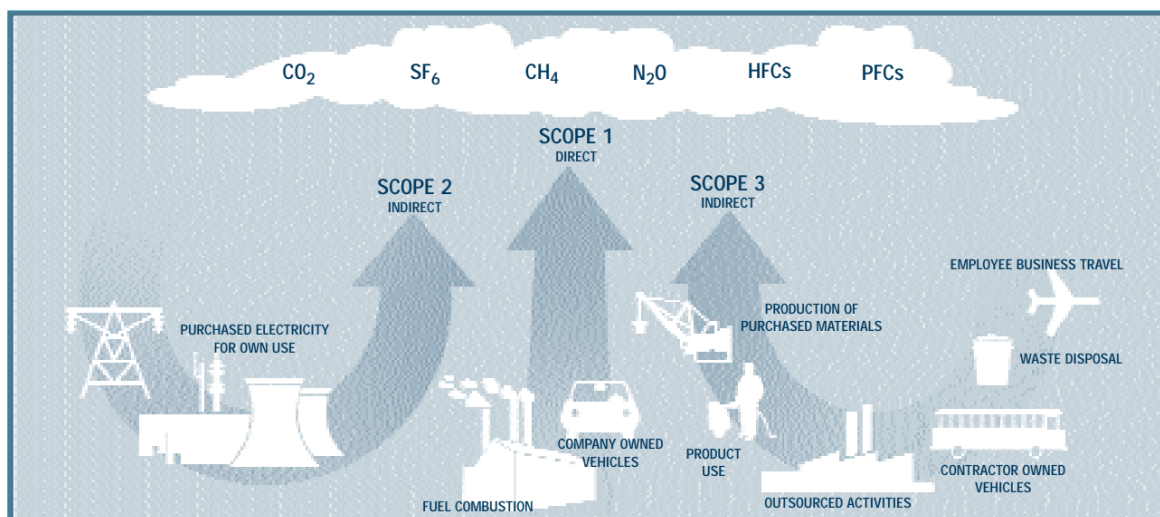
$CO_2$ $SF_6$ $CH_4$ $N_2O$ HFCs PFCs

SCOPE 1
DIRECT

SCOPE 2
INDIRECT

SCOPE 3
INDIRECT

PURCHASED ELECTRICITY FOR OWN USE

FUEL COMBUSTION

COMPANY OWNED VEHICLES

PRODUCTION OF PURCHASED MATERIALS

PRODUCT USE

OUTSOURCED ACTIVITIES

EMPLOYEE BUSINESS TRAVEL

WASTE DISPOSAL

CONTRACTOR OWNED VEHICLES